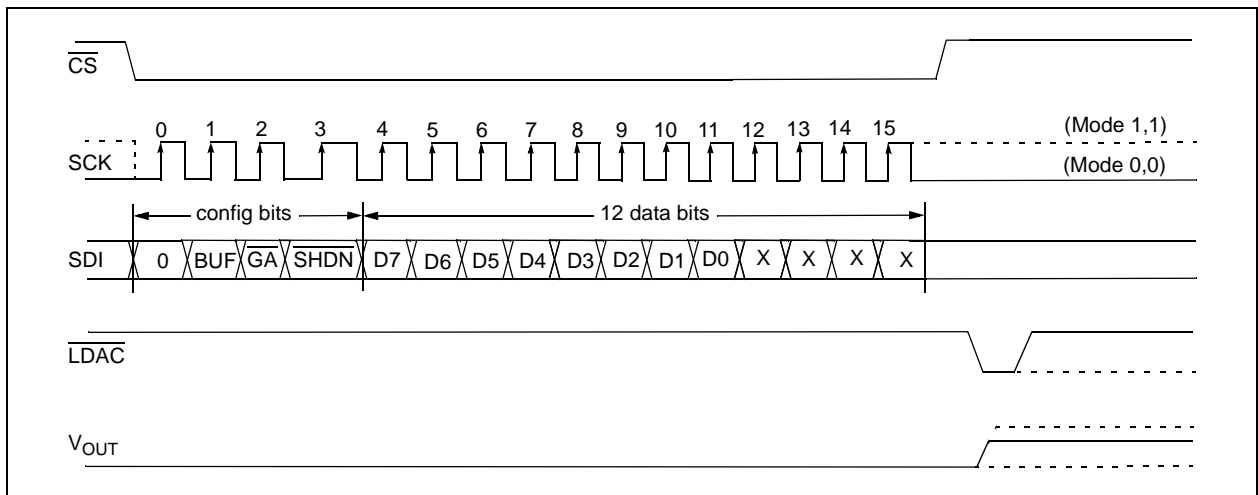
$\overline{CS}$

SCK

0 1 2 3 4 5 6 7 8 9 10 11 12 13 14 15

(Mode 1,1)

(Mode 0,0)

config bits

12 data bits

SDI

0 BUF $\overline{GA}$ $\overline{SHDN}$ D7 D6 D5 D4 D3 D2 D1 D0 X X X X

$\overline{LDAC}$

$V_{OUT}$